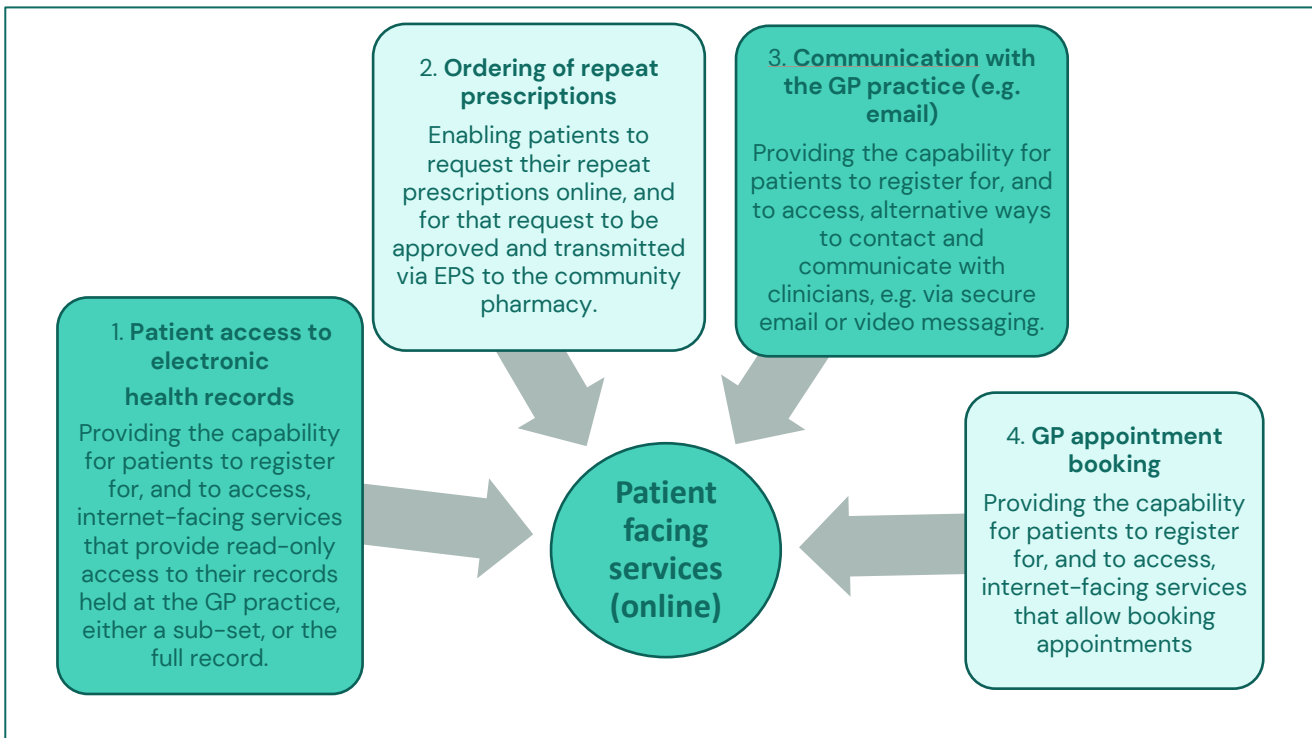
2. **Ordering of repeat prescriptions**

Enabling patients to request their repeat prescriptions online, and for that request to be approved and transmitted via EPS to the community pharmacy.

3. **Communication with the GP practice (e.g. email)**

Providing the capability for patients to register for, and to access, alternative ways to contact and communicate with clinicians, e.g. via secure email or video messaging.

1. **Patient access to electronic health records**

Providing the capability for patients to register for, and to access, internet-facing services that provide read-only access to their records held at the GP practice, either a sub-set, or the full record.

**Patient facing services (online)**

4. **GP appointment booking**

Providing the capability for patients to register for, and to access, internet-facing services that allow booking appointments